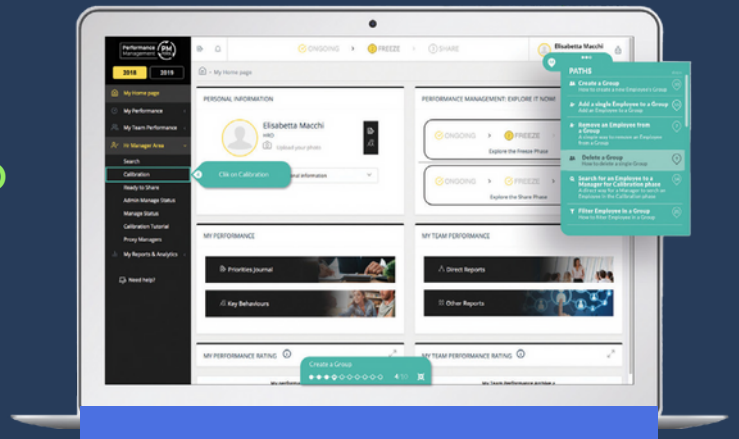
Performance Management PM

2018 2019

My Home page
My Performance
My Team Performance
Hr Manager Area
Search
Calibration
Ready to Share
Admin Manage Status
Manage Status
Calibration Tutorial
Proxy Managers
My Reports & Analytics
Need help?

ONGOING FREEZE SHARE

Elisabetta Macchi

My Home page

PERSONAL INFORMATION

Elisabetta Macchi
HRO
Upload your photo

nal Information

Clik on Calibration

PERFORMANCE MANAGEMENT: EXPLORE IT NOW!

ONGOING FREEZE
Explore the Freeze Phase

ONGOING FREEZE
Explore the Share Phase

MY PERFORMANCE

Priorities Journal
Key Behaviours

MY TEAM PERFORMANCE

Direct Reports
Other Reports

MY PERFORMANCE RATING

MY TEAM PERFORMANCE RATING

Create a Group
4/11

PATHS

Create a Group
How to create a new Employee's Group

Add a single Employee to a Group
Add an Employee to a Group

Remove an Employee from a Group
A simple way to remove an Employee from a Group

Delete a Group
How to delete a single Group

Search for an Employee to a Manager for Calibration phase
A direct way for a Manager to search an Employee in the Calibration phase

Filter Employee in a Group
How to filter Employee in a Group